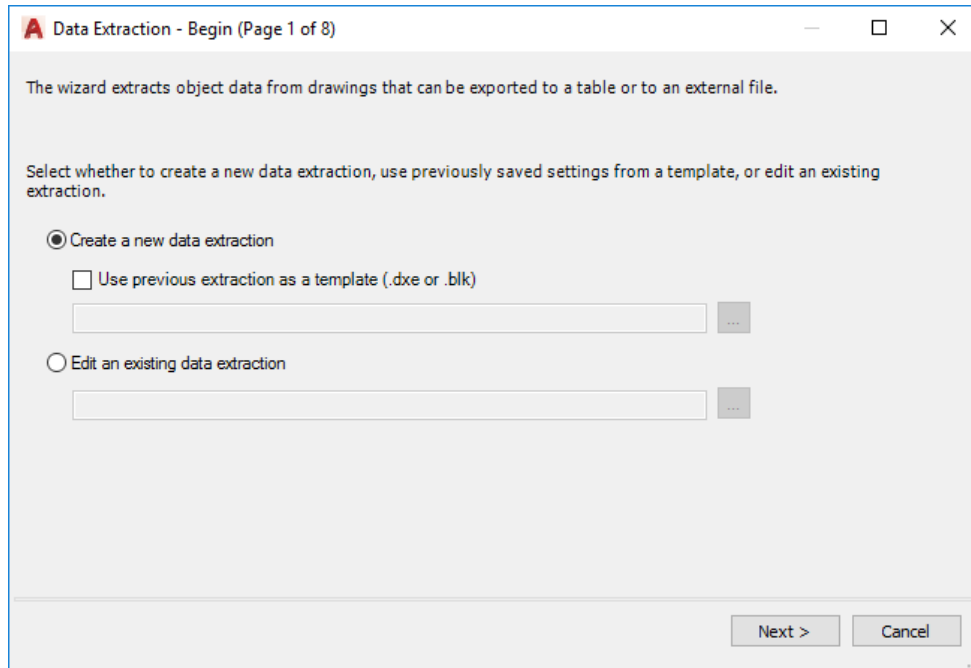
Data Extraction - Begin (Page 1 of 8)

The wizard extracts object data from drawings that can be exported to a table or to an external file.

Select whether to create a new data extraction, use previously saved settings from a template, or edit an existing extraction.

Create a new data extraction

Use previous extraction as a template (.dxe or .blk)

...

Edit an existing data extraction

...

Next >

Cancel